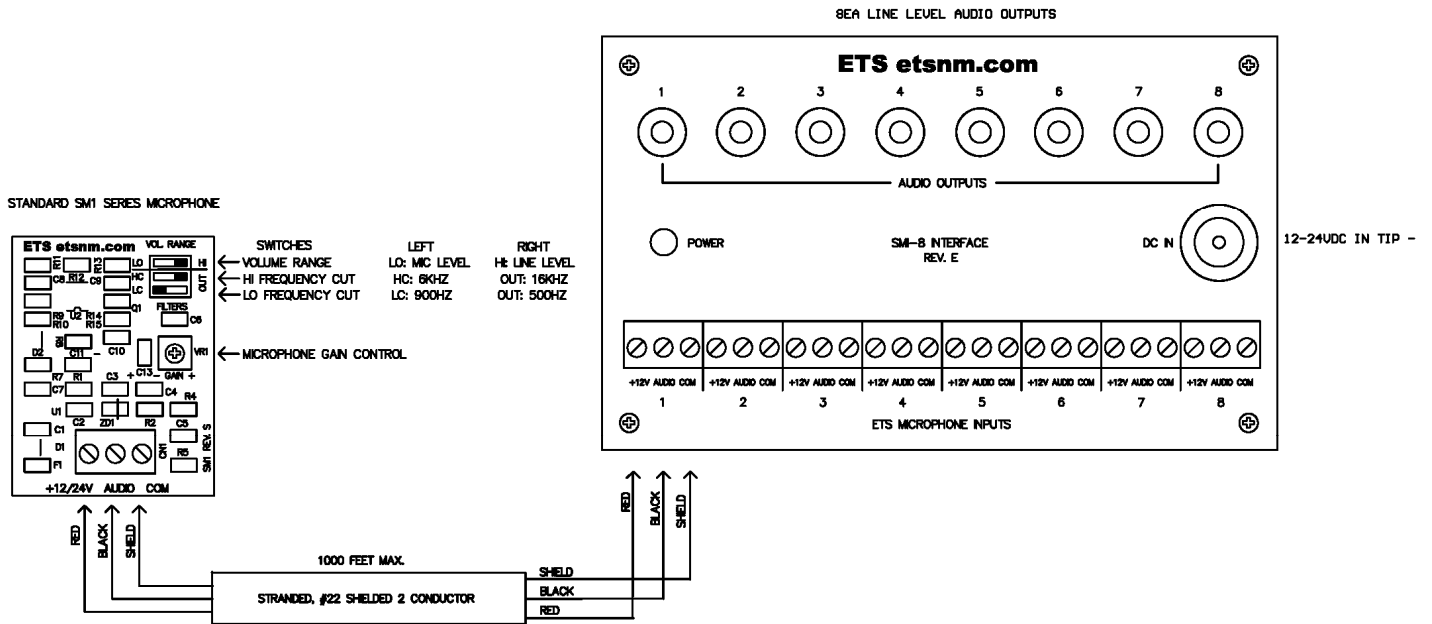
8EA LINE LEVEL AUDIO OUTPUTS

ETS etsnm.com

1 2 3 4 5 6 7 8

AUDIO OUTPUTS

POWER

SMI-8 INTERFACE
REV. E

DC IN

12-24VDC IN TIP -

+12V AUDIO COM +12V AUDIO COM +12V AUDIO COM +12V AUDIO COM +12V AUDIO COM +12V AUDIO COM +12V AUDIO COM +12V AUDIO COM

1 2 3 4 5 6 7 8

ETS MICROPHONE INPUTS

STANDARD SM1 SERIES MICROPHONE

ETS etsnm.com

VOL. RANGE

SWITCHES
VOLUME RANGE
HI FREQUENCY CUT
LO FREQUENCY CUT

LEFT
LO: MIC LEVEL
HC: 6KHZ
LC: 900HZ

RIGHT
HI: LINE LEVEL
OUT: 16KHZ
OUT: 500HZ

R11 R13 LO HI
C8 R12 C9 HC OUT
LC
Q1
FILTERS
R9 U2 R14
R10 R15 C6
D2 C11 C10 VR1
R7 R1 C13 GAIN + -
C7 C3 + C4
U1 R4
C2 ZD1 R2 C5
C1 D1 CN1 R5 SM1 REV. S
F1

MICROPHONE GAIN CONTROL

+12/24V AUDIO COM

RED BLACK SHELD

1000 FEET MAX.

STRANDED, #22 SHELDED 2 CONDUCTOR

SHELD
BLACK
RED

RED BLACK SHELD